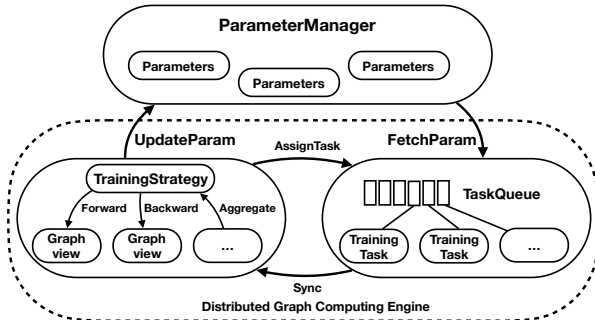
ParameterManager

Parameters

Parameters

Parameters

UpdateParam

AssignTask

FetchParam

TrainingStrategy

Forward

Backward

Aggregate

Graph view

Graph view

...

TaskQueue

Training Task

Training Task

...

Sync

Distributed Graph Computing Engine